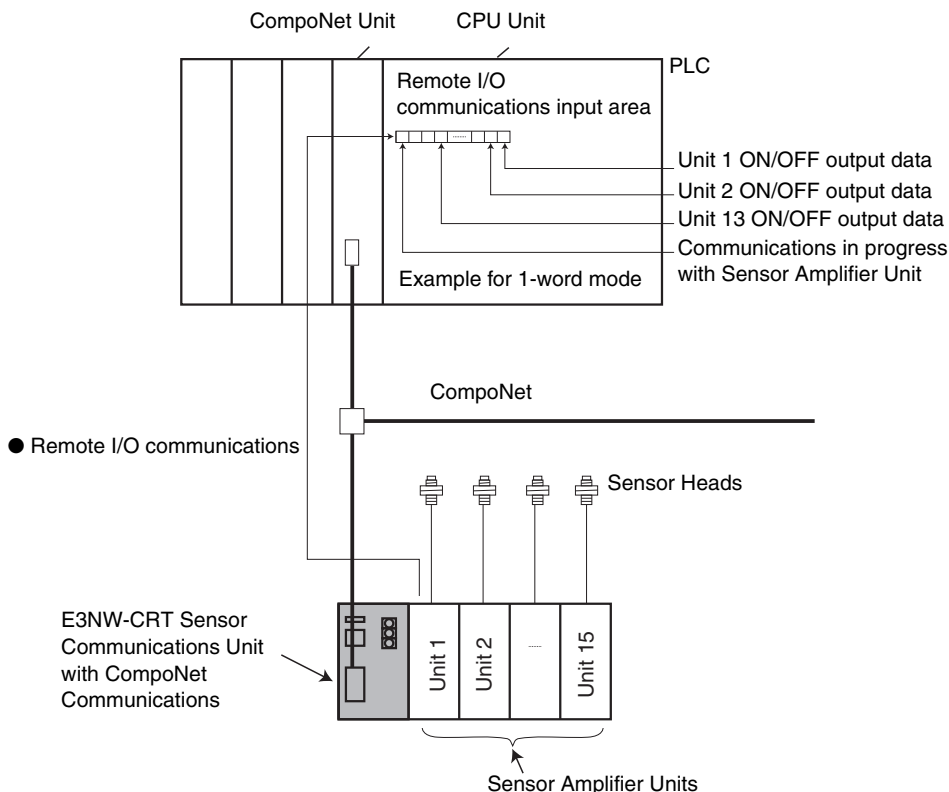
CompoNet Unit
CPU Unit
PLC
Remote I/O communications input area
Unit 1 ON/OFF output data
Unit 2 ON/OFF output data
Unit 13 ON/OFF output data
Communications in progress with Sensor Amplifier Unit
Example for 1-word mode
CompoNet
● Remote I/O communications
Sensor Heads
E3NW-CRT Sensor Communications Unit with CompoNet Communications
Unit 1
Unit 2
Unit 15
Sensor Amplifier Units